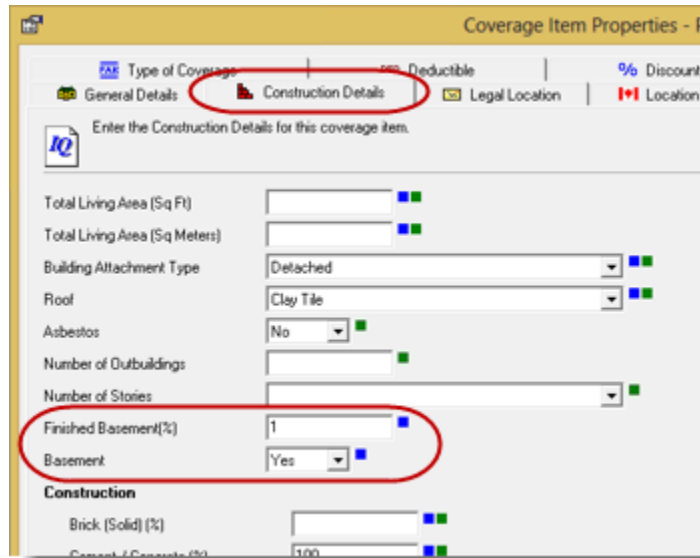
Coverage Item Properties - P

Type of Coverage
Deductible
% Discount
General Details
Construction Details
Legal Location
Location

IQ
Enter the Construction Details for this coverage item.

Total Living Area (Sq Ft)
Total Living Area (Sq Meters)
Building Attachment Type Detached
Roof Clay Tile
Asbestos No
Number of Outbuildings
Number of Stories
Finished Basement(%) 1
Basement Yes
Construction
Brick (Solid) (%)
Cement / Concrete (%) 100